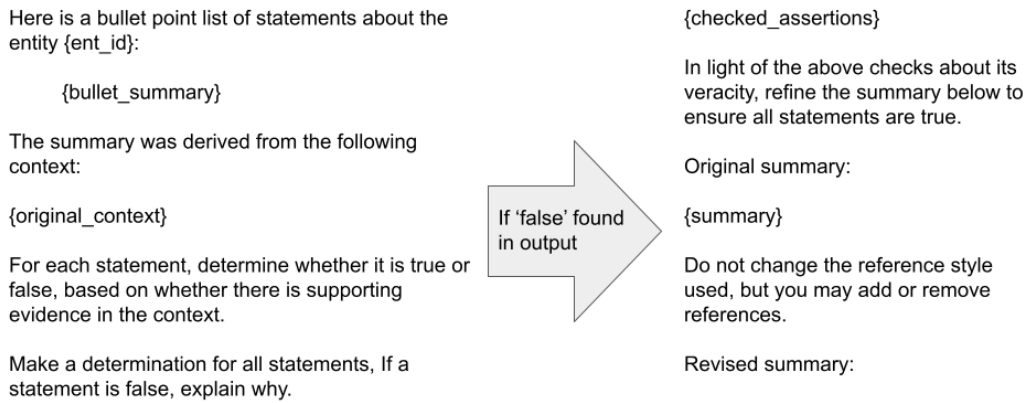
Here is a bullet point list of statements about the entity {ent_id}:

{bullet_summary}

The summary was derived from the following context:

{original_context}

For each statement, determine whether it is true or false, based on whether there is supporting evidence in the context.

Make a determination for all statements, If a statement is false, explain why.

If 'false' found in output

{checked_assertions}

In light of the above checks about its veracity, refine the summary below to ensure all statements are true.

Original summary:

{summary}

Do not change the reference style used, but you may add or remove references.

Revised summary: